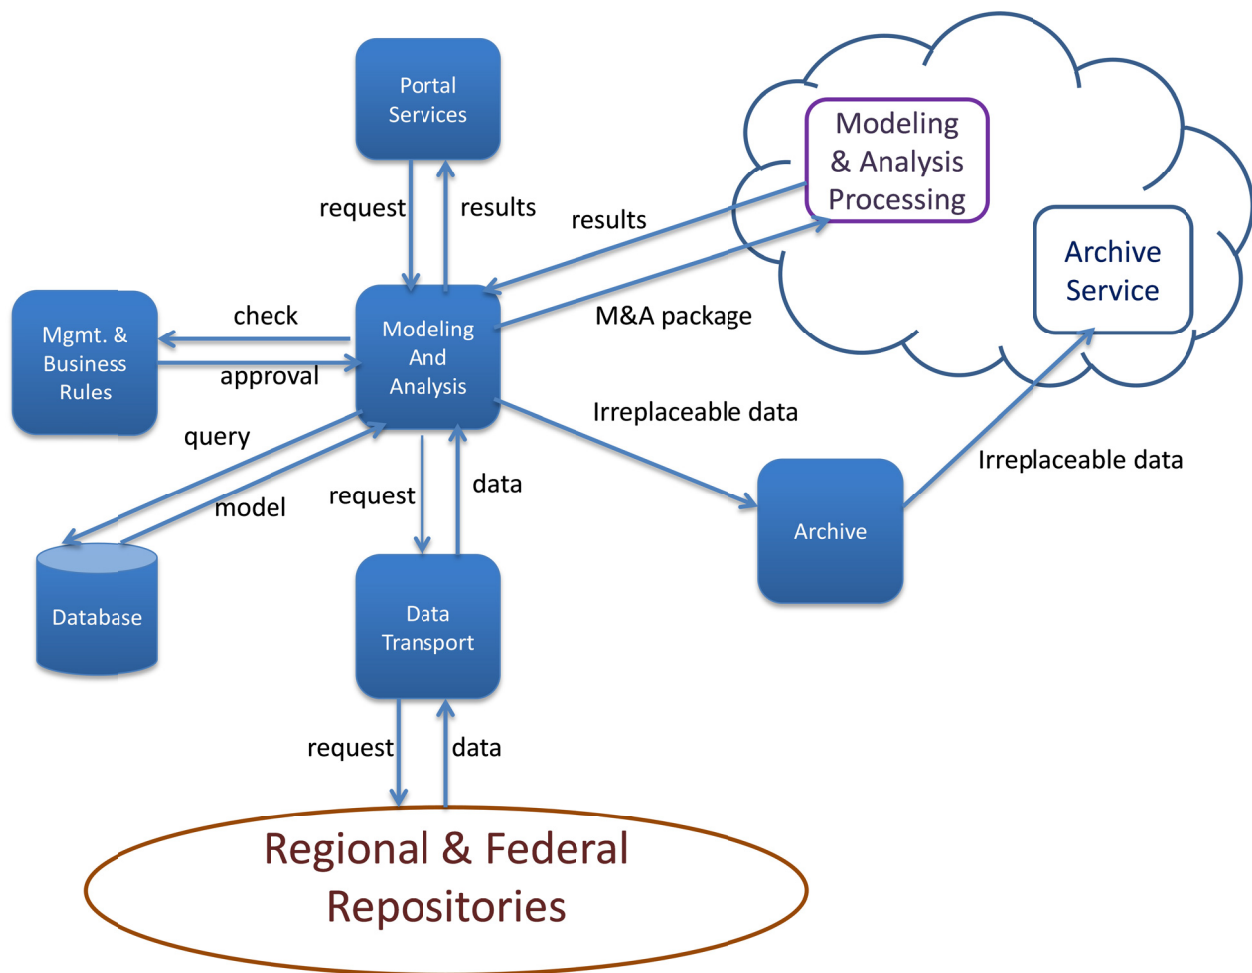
Portal Services

request

results

results

Modeling & Analysis Processing

Archive Service

Mgmt. & Business Rules

check

approval

Modeling And Analysis

M&A package

Irreplaceable data

query

model

request

data

Irreplaceable data

Archive

Database

Data Transport

request

data

Regional & Federal Repositories